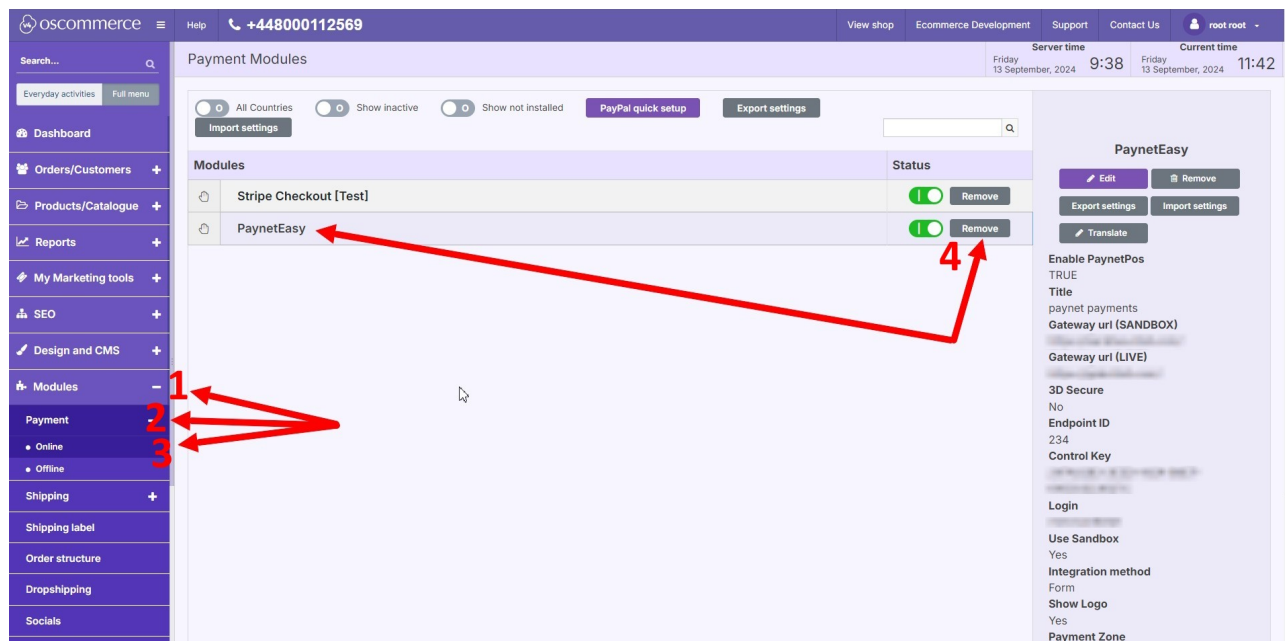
oscommerce

Help +448000112569

View shop Ecommerce Development Support Contact Us root root

Search...

Everyday activities Full menu

Dashboard
Orders/Customers +
Products/Catalogue +
Reports +
My Marketing tools +
SEO +
Design and CMS +
Modules −
Payment
• Online
• Offline
Shipping +
Shipping label
Order structure
Dropshipping
Socials

Payment Modules

Server time
Friday 13 September, 2024 9:38

Current time
Friday 13 September, 2024 11:42

All Countries Show inactive Show not installed PayPal quick setup Export settings
Import settings

| Modules | Status |
|---|---|
| Stripe Checkout [Test] | Remove |
| PaynetEasy | Remove |

1
2
3
4

PaynetEasy
Edit Remove
Export settings Import settings
Translate

Enable PaynetPos
TRUE
Title
paynet payments
Gateway url (SANDBOX)
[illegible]
Gateway url (LIVE)
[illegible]
3D Secure
No
Endpoint ID
234
Control Key
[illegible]
Login
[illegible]
Use Sandbox
Yes
Integration method
Form
Show Logo
Yes
Payment Zone